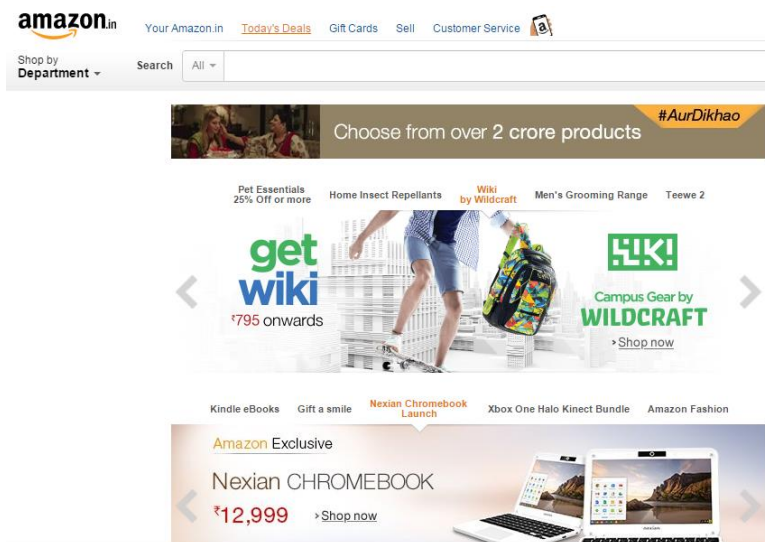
amazon.in

Your Amazon.in Today's Deals Gift Cards Sell Customer Service

Shop by Department

Search All

Choose from over 2 crore products #AurDikhao

Pet Essentials 25% Off or more
Home Insect Repellants
Wiki by Wildcraft
Men's Grooming Range
Teewe 2

get wiki
₹795 onwards

WIKI
Campus Gear by WILDCRAFT
Shop now

Kindle eBooks
Gift a smile
Nexian Chromebook Launch
Xbox One Halo Kinect Bundle
Amazon Fashion

Amazon Exclusive
Nexian CHROMEBOOK
₹12,999 Shop now